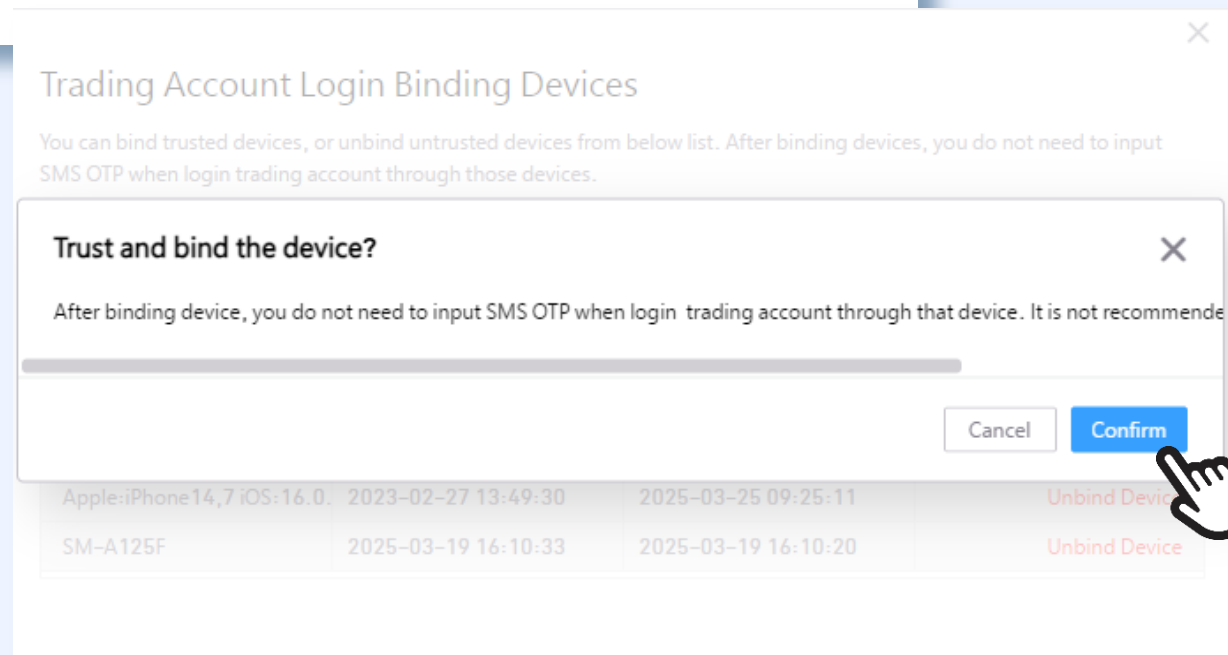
Trading Account Login Binding Devices

You can bind trusted devices, or unbind untrusted devices from below list. After binding devices, you do not need to input SMS OTP when login trading account through those devices.

Trust and bind the device?

After binding device, you do not need to input SMS OTP when login trading account through that device. It is not recommende

Cancel Confirm

| Apple:iPhone14,7 iOS:16.0. | 2023-02-27 13:49:30 | 2025-03-25 09:25:11 | Unbind Device |
|---|---|---|---|
| SM-A125F | 2025-03-19 16:10:33 | 2025-03-19 16:10:20 | Unbind Device |